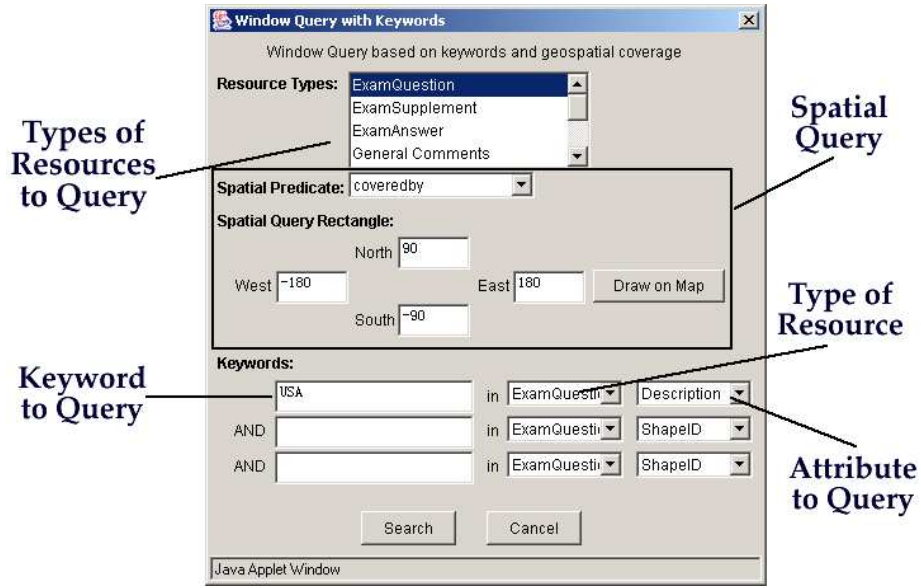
Window Query with Keywords

Window Query based on keywords and geospatial coverage

Resource Types: ExamQuestion
ExamSupplement
ExamAnswer
General Comments

Types of Resources to Query

Spatial Query

Spatial Predicate: coveredby

Spatial Query Rectangle:

North 90

West -180

East 180

Draw on Map

South -90

Type of Resource

Keywords:

Keyword to Query

USA in ExamQuesti Description

AND in ExamQuesti ShapeID

AND in ExamQuesti ShapeID

Attribute to Query

Search Cancel

Java Applet Window